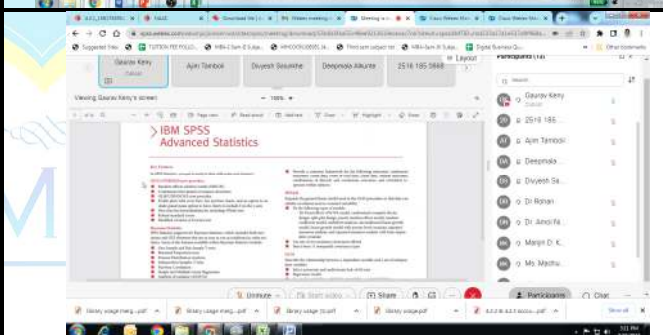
Gaurav Keny

Ajim Tamboli

Divyesh Sasumbe

Deepmala Alkunte

2516 185 5868

Layout

Viewing Gaurav Keny's screen

100%

IBM SPSS
Advanced Statistics

Participants (13)

Search

Gaurav Keny

2516 18...

Ajim Tamboli

Deepmala...

Divyesh Sa...

Dr Rohan

Dr. Amol N...

Mailyn D. K...

Ms. Madhu...

Unmute

Start video

Share

Participants

Chat

library usage ...pdf

library usage ...pdf

library usage ...pdf

library usage.pdf